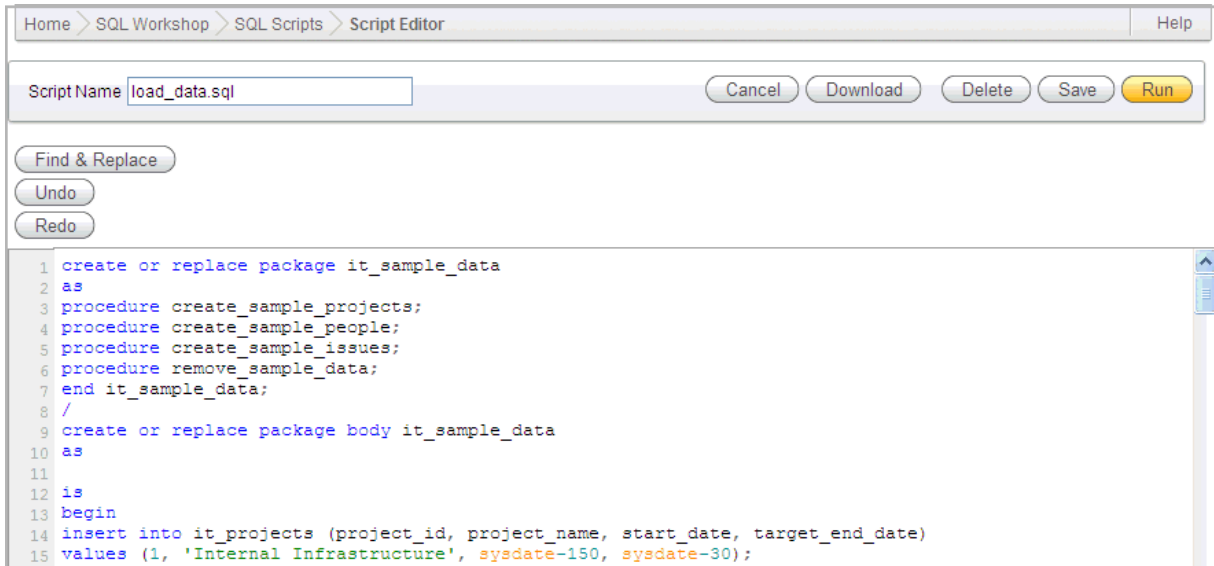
Home > SQL Workshop > SQL Scripts > Script Editor

Help

Script Name load_data.sql

Cancel Download Delete Save Run

Find & Replace
Undo
Redo

1 create or replace package it_sample_data
2 as
3 procedure create_sample_projects;
4 procedure create_sample_people;
5 procedure create_sample_issues;
6 procedure remove_sample_data;
7 end it_sample_data;
8 /
9 create or replace package body it_sample_data
10 as
11
12 is
13 begin
14 insert into it_projects (project_id, project_name, start_date, target_end_date)
15 values (1, 'Internal Infrastructure', sysdate-150, sysdate-30);